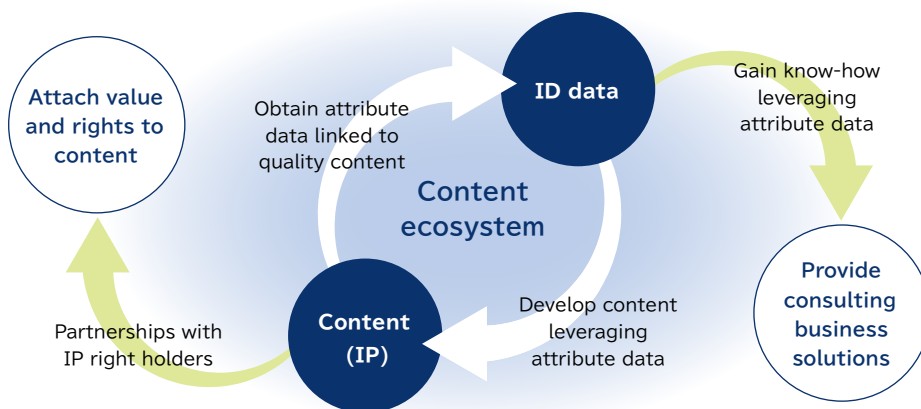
Attach value and rights to content

Obtain attribute data linked to quality content

ID data

Gain know-how leveraging attribute data

Content ecosystem

Provide consulting business solutions

Partnerships with IP right holders

Content (IP)

Develop content leveraging attribute data